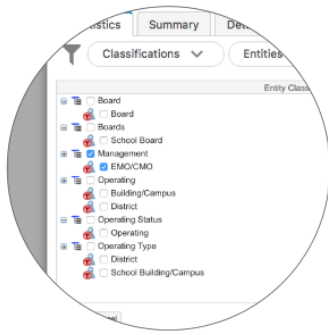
istics
Summary
Det
Classifications
Entities
Entity Class
Board
Board
Boards
School Board
Management
EMO/CMO
Operating
Building/Campus
District
Operating Status
Operating
Operating Type
District
School Building/Campus